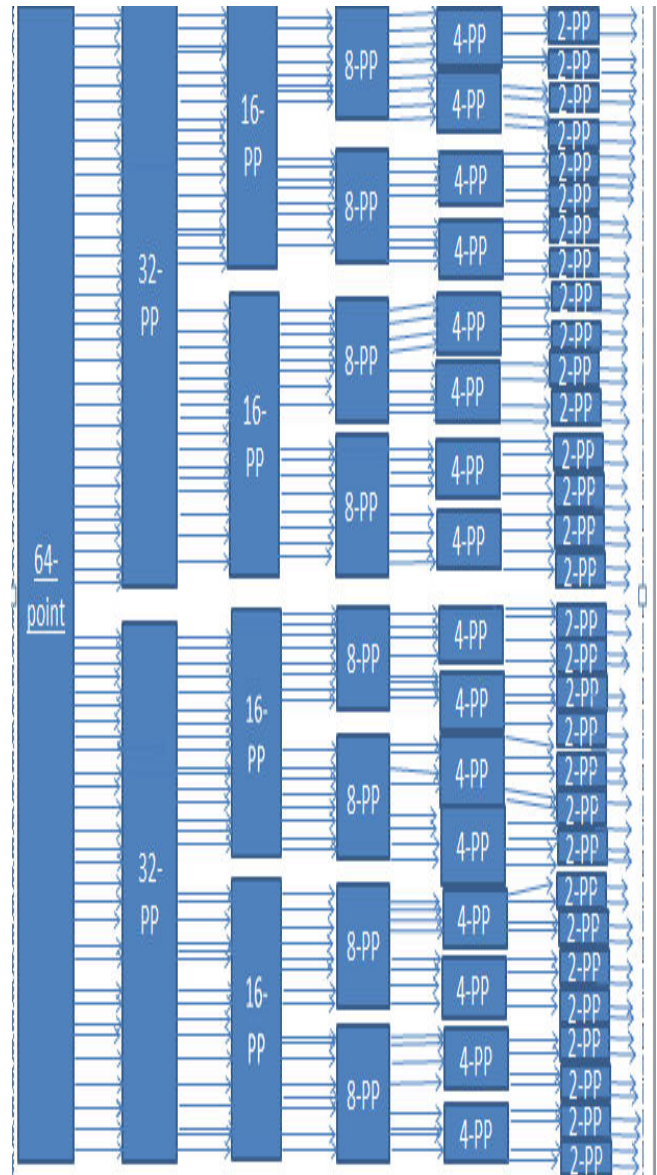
64-point

32-PP

32-PP

16-PP

16-PP

16-PP

16-PP

8-PP

8-PP

8-PP

8-PP

8-PP

8-PP

8-PP

8-PP

4-PP

4-PP

4-PP

4-PP

4-PP

4-PP

4-PP

4-PP

4-PP

4-PP

4-PP

4-PP

4-PP

4-PP

4-PP

4-PP

2-PP

2-PP

2-PP

2-PP

2-PP

2-PP

2-PP

2-PP

2-PP

2-PP

2-PP

2-PP

2-PP

2-PP

2-PP

2-PP

2-PP

2-PP

2-PP

2-PP

2-PP

2-PP

2-PP

2-PP

2-PP

2-PP

2-PP

2-PP

2-PP

2-PP

2-PP

2-PP